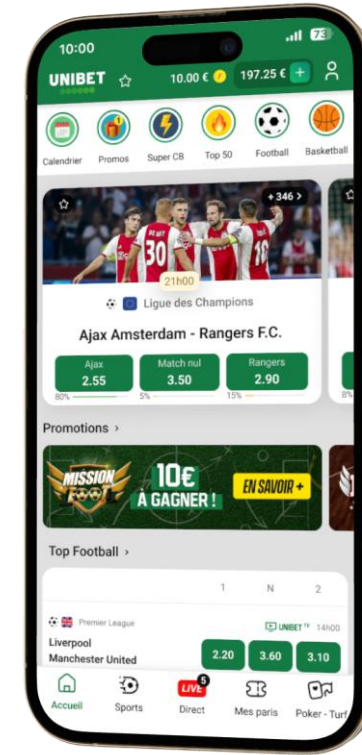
10:00

73

UNIBET

10.00 €

197.25 €

+

Calendrier

Promos

Super CB

Top 50

Football

Basketball

+346 >

30

18

21h00

Ligue des Champions

Ajax Amsterdam - Rangers F.C.

| Ajax | Match nul | Rangers |
|---|---|---|
| 2.55 | 3.50 | 2.90 |

80%

5%

15%

8%

Promotions >

MISSION FOOT

10€ À GAGNER !

EN SAVOIR +

Top Football >

1

N

2

Premier League

UNIBET TV 14h00

Liverpool

Manchester United

2.20

3.60

3.10

Accueil

Sports

LIVE 5

Direct

Mes paris

Poker - Turf